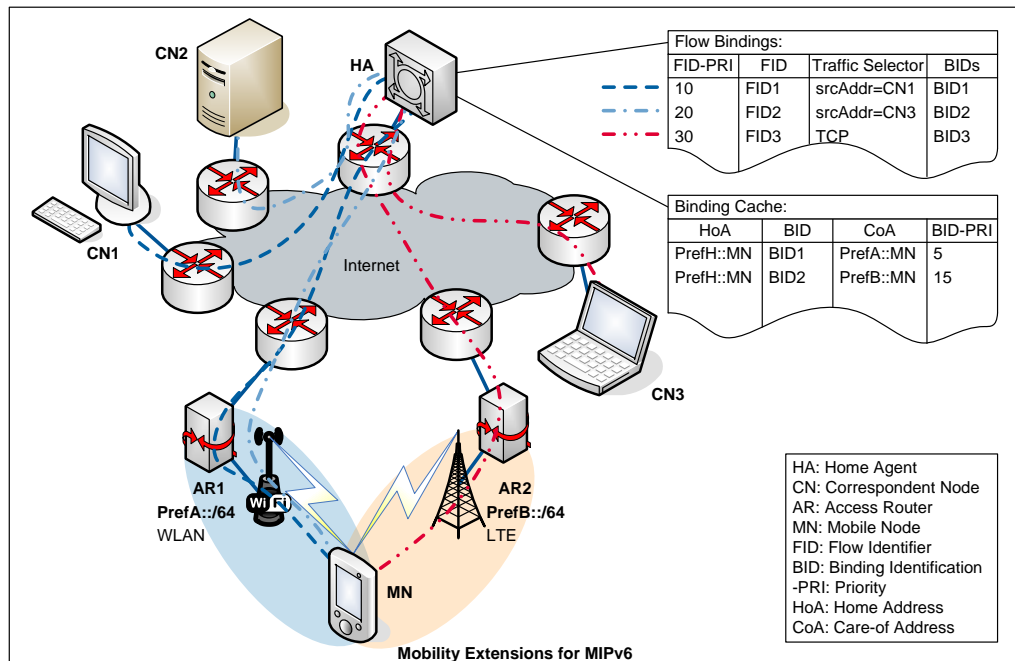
CN2

HA

CN1

Internet

CN3

Flow Bindings:

| FID-PRI | FID | Traffic Selector | BIDs |
|---|---|---|---|
| 10 | FID1 | srcAddr=CN1 | BID1 |
| 20 | FID2 | srcAddr=CN3 | BID2 |
| 30 | FID3 | TCP | BID3 |

Binding Cache:

| HoA | BID | CoA | BID-PRI |
|---|---|---|---|
| PrefH::MN | BID1 | PrefA::MN | 5 |
| PrefH::MN | BID2 | PrefB::MN | 15 |

AR1
PrefA::/64
WLAN

Wi Fi

AR2
PrefB::/64
LTE

MN

HA: Home Agent
CN: Correspondent Node
AR: Access Router
MN: Mobile Node
FID: Flow Identifier
BID: Binding Identification
-PRI: Priority
HoA: Home Address
CoA: Care-of Address

Mobility Extensions for MIPv6